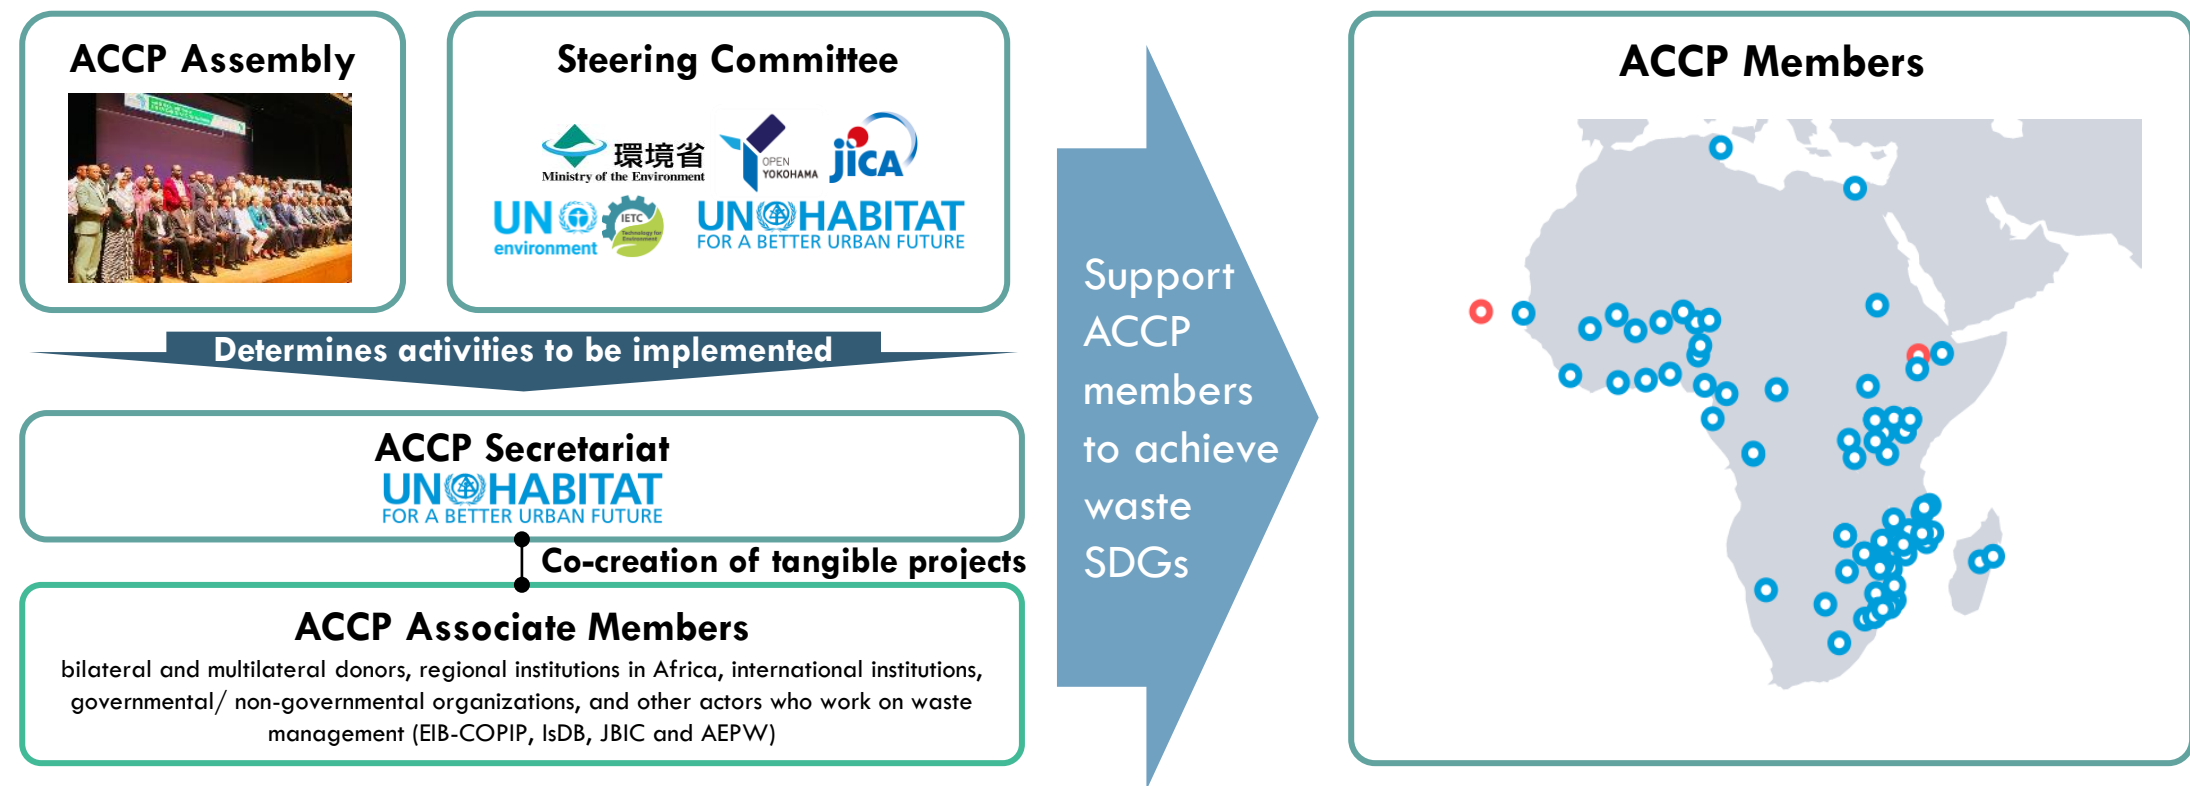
ACCP Assembly

Steering Committee

環境省
Ministry of the Environment

OPEN YOKOHAMA

JICA

UN environment

IETC

UN HABITAT
FOR A BETTER URBAN FUTURE

Determines activities to be implemented

ACCP Secretariat
UN HABITAT
FOR A BETTER URBAN FUTURE

Co-creation of tangible projects

ACCP Associate Members
bilateral and multilateral donors, regional institutions in Africa, international institutions, governmental/ non-governmental organizations, and other actors who work on waste management (EIB-COPIP, IsDB, JBIC and AEPW)

Support ACCP members to achieve waste SDGs

ACCP Members